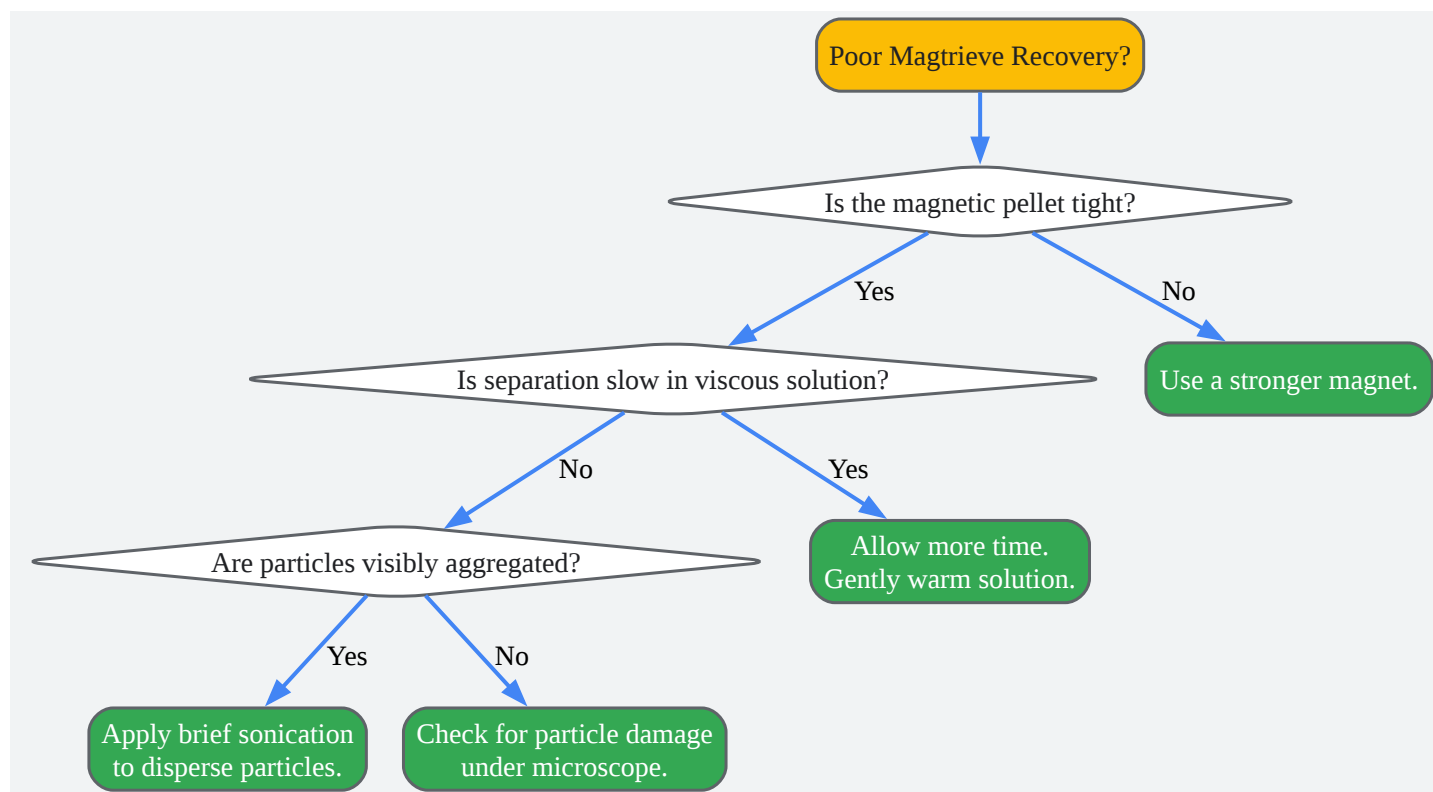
Poor Magtrieve Recovery?

Is the magnetic pellet tight?

Yes

No

Use a stronger magnet.

Is separation slow in viscous solution?

No

Yes

Allow more time.
Gently warm solution.

Are particles visibly aggregated?

Yes

No

Apply brief sonication to disperse particles.

Check for particle damage under microscope.